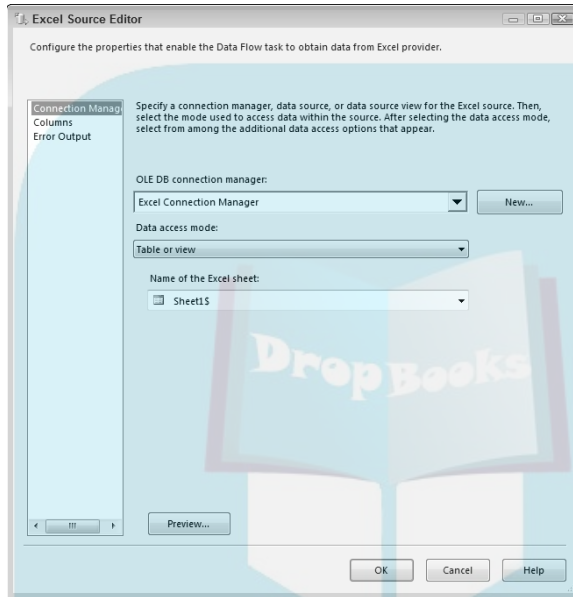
Excel Source Editor

Configure the properties that enable the Data Flow task to obtain data from Excel provider.

Connection Manag
Columns
Error Output

Specify a connection manager, data source, or data source view for the Excel source. Then, select the mode used to access data within the source. After selecting the data access mode, select from among the additional data access options that appear.

OLE DB connection manager:

Excel Connection Manager

New...

Data access mode:

Table or view

Name of the Excel sheet:

Sheet1$

DropBooks

Preview...

OK

Cancel

Help